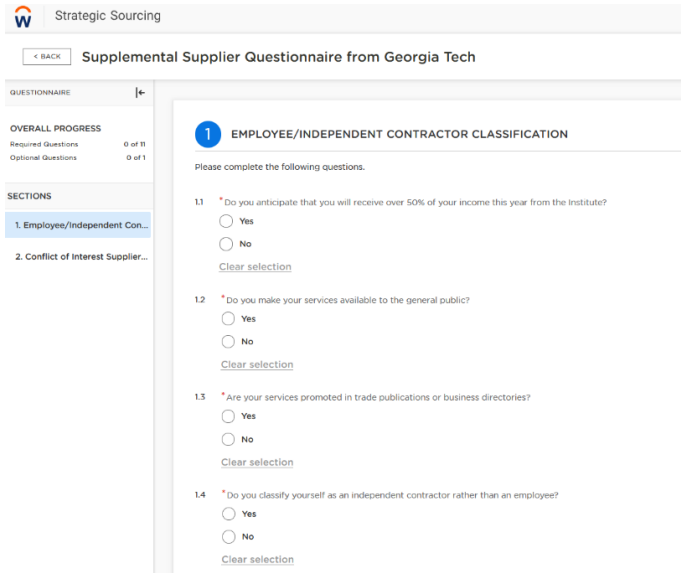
W Strategic Sourcing

< BACK Supplemental Supplier Questionnaire from Georgia Tech

QUESTIONNAIRE

OVERALL PROGRESS
Required Questions 0 of 11
Optional Questions 0 of 1

SECTIONS

1. Employee/Independent Con...

2. Conflict of Interest Supplier...

1 EMPLOYEE/INDEPENDENT CONTRACTOR CLASSIFICATION

Please complete the following questions.

1.1 *Do you anticipate that you will receive over 50% of your income this year from the Institute?
Yes
No
Clear selection

1.2 *Do you make your services available to the general public?
Yes
No
Clear selection

1.3 *Are your services promoted in trade publications or business directories?
Yes
No
Clear selection

1.4 *Do you classify yourself as an independent contractor rather than an employee?
Yes
No
Clear selection